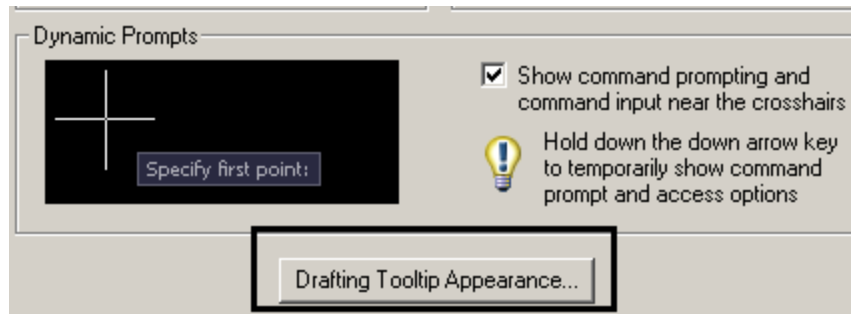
Dynamic Prompts

Specify first point:

Show command prompting and command input near the crosshairs

Hold down the down arrow key to temporarily show command prompt and access options

Drafting Tooltip Appearance...